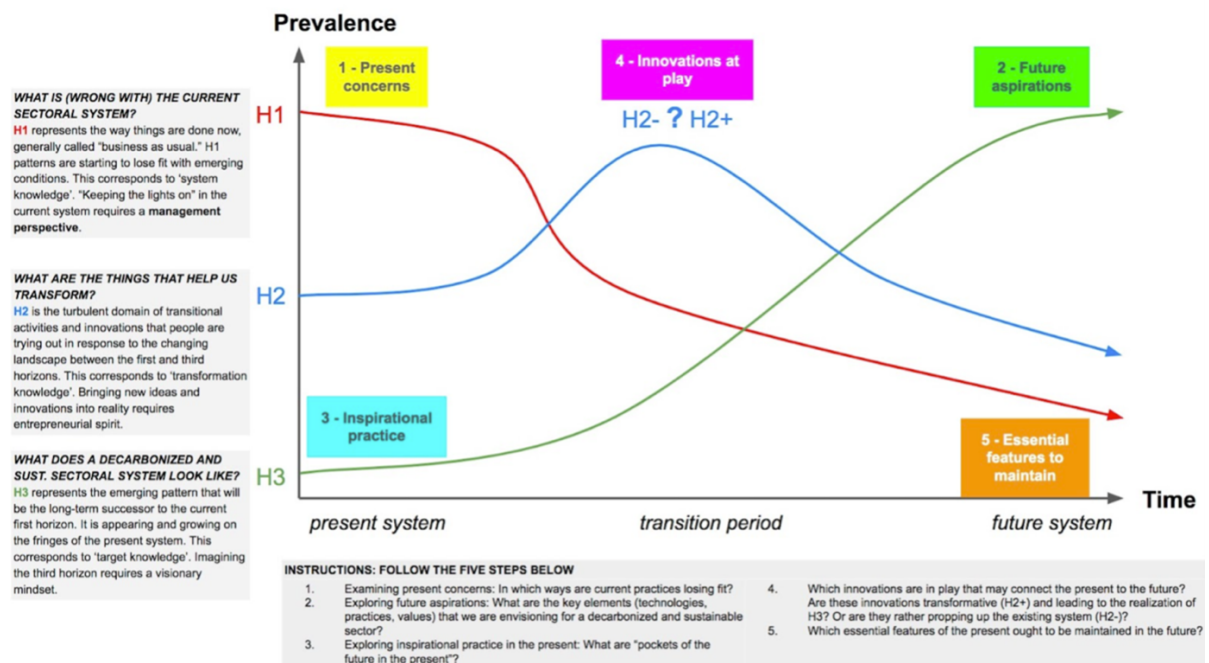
WHAT IS (WRONG WITH) THE CURRENT SECTORAL SYSTEM?
H1 represents the way things are done now, generally called "business as usual." H1 patterns are starting to lose fit with emerging conditions. This corresponds to 'system knowledge'. "Keeping the lights on" in the current system requires a management perspective.

WHAT ARE THE THINGS THAT HELP US TRANSFORM?
H2 is the turbulent domain of transitional activities and innovations that people are trying out in response to the changing landscape between the first and third horizons. This corresponds to 'transformation knowledge'. Bringing new ideas and innovations into reality requires entrepreneurial spirit.

WHAT DOES A DECARBONIZED AND SUST. SECTORAL SYSTEM LOOK LIKE?
H3 represents the emerging pattern that will be the long-term successor to the current first horizon. It is appearing and growing on the fringes of the present system. This corresponds to 'target knowledge'. Imagining the third horizon requires a visionary mindset.

Prevalence

1 - Present concerns

4 - Innovations at play

2 - Future aspirations

H2- ? H2+

H1

H2

H3

3 - Inspirational practice

5 - Essential features to maintain

Time

present system

transition period

future system

INSTRUCTIONS: FOLLOW THE FIVE STEPS BELOW

1. Examining present concerns: In which ways are current practices losing fit?
2. Exploring future aspirations: What are the key elements (technologies, practices, values) that we are envisioning for a decarbonized and sustainable sector?
3. Exploring inspirational practice in the present: What are "pockets of the future in the present"?
4. Which innovations are in play that may connect the present to the future? Are these innovations transformative (H2+) and leading to the realization of H3? Or are they rather propping up the existing system (H2-)?
5. Which essential features of the present ought to be maintained in the future?